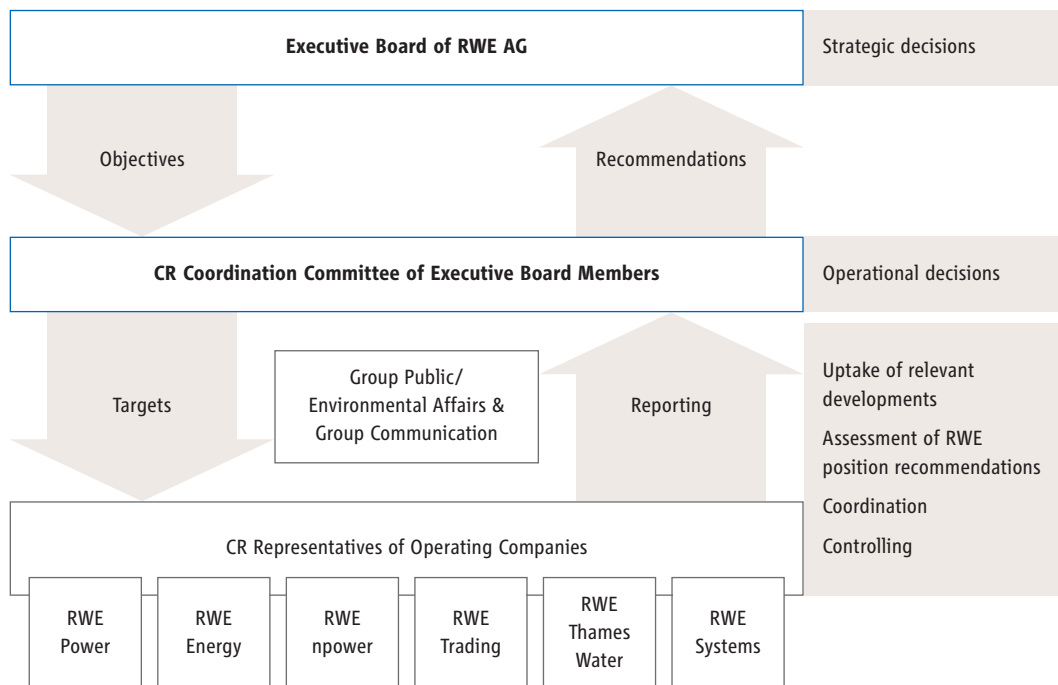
Executive Board of RWE AG

Strategic decisions

Objectives

Recommendations

CR Coordination Committee of Executive Board Members

Operational decisions

Targets

Group Public/ Environmental Affairs & Group Communication

Reporting

Uptake of relevant developments

Assessment of RWE position recommendations

Coordination

Controlling

CR Representatives of Operating Companies

RWE Power

RWE Energy

RWE npower

RWE Trading

RWE Thames Water

RWE Systems